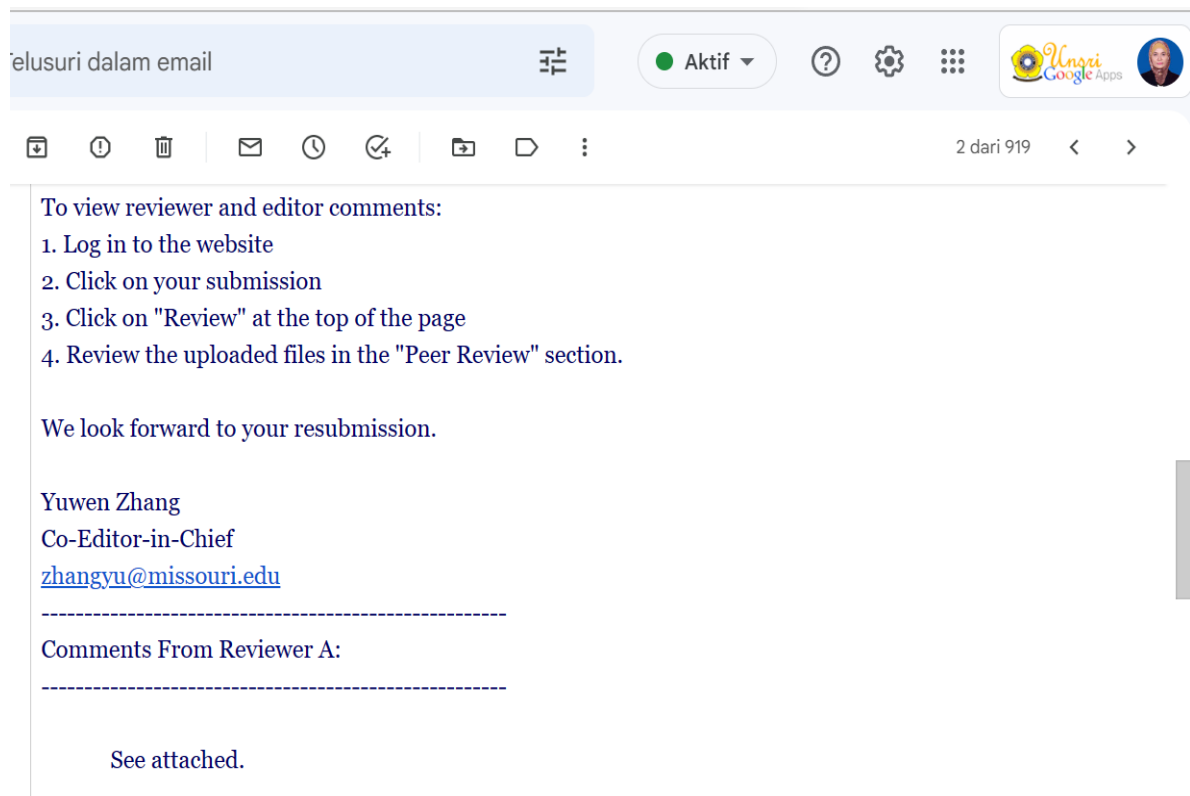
Telusuri dalam email

Aktif

Unsri Google Apps

2 dari 919

To view reviewer and editor comments:
1. Log in to the website
2. Click on your submission
3. Click on "Review" at the top of the page
4. Review the uploaded files in the "Peer Review" section.

We look forward to your resubmission.

Yuwen Zhang
Co-Editor-in-Chief
zhangyu@missouri.edu
------------------------------------------------------
Comments From Reviewer A:
------------------------------------------------------

See attached.